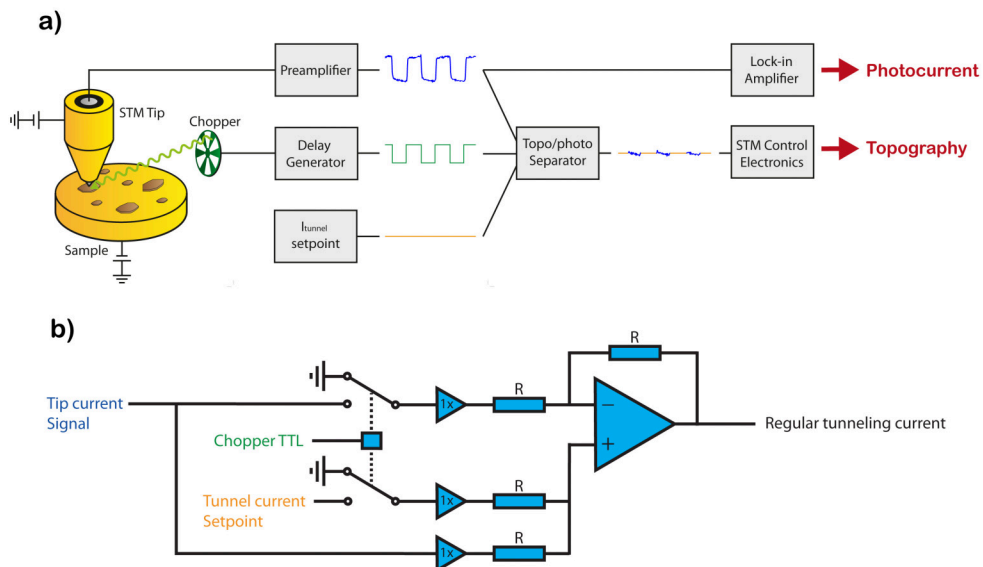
a)

STM Tip

Chopper

Sample

Preamplifier

Delay Generator

$I_{tunnel}$ setpoint

Topo/photo Separator

Lock-in Amplifier

Photocurrent

STM Control Electronics

Topography

b)

Tip current Signal

Chopper TTL

Tunnel current Setpoint

1x

1x

1x

R

R

R

R

−

+

Regular tunneling current